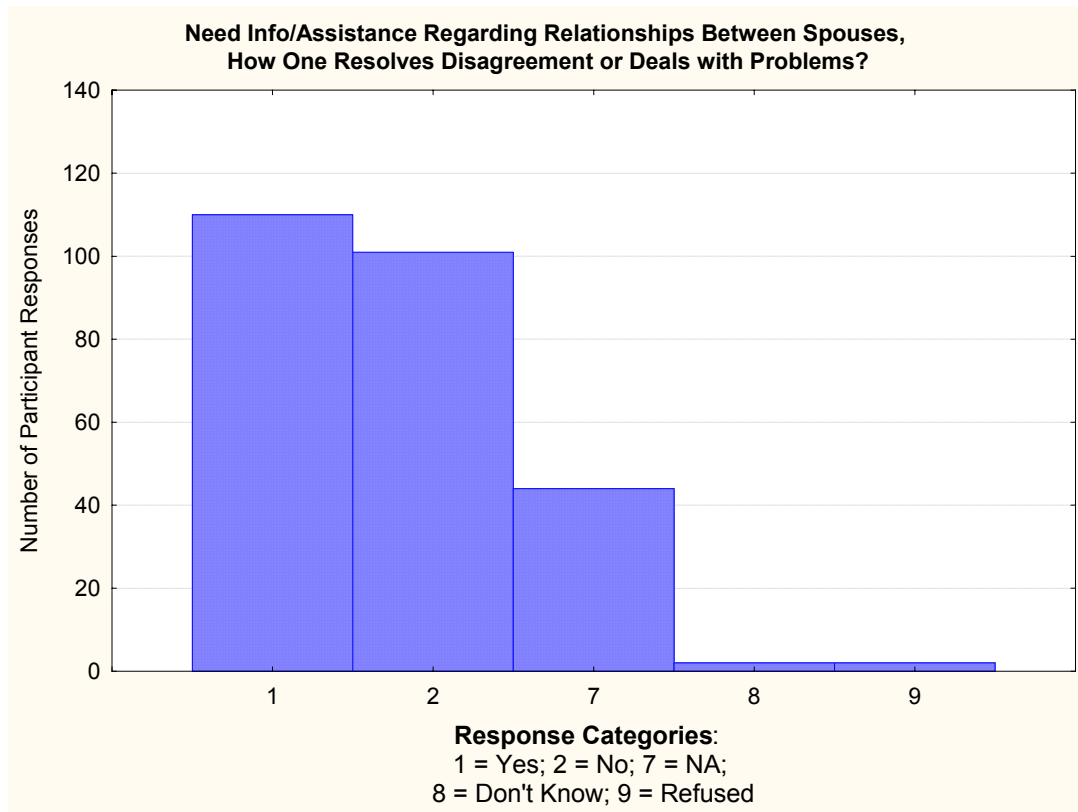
Need Info/Assistance Regarding Relationships Between Spouses, How One Resolves Disagreement or Deals with Problems?

Number of Participant Responses

140
120
100
80
60
40
20
0

1
2
7
8
9

Response Categories:
1 = Yes; 2 = No; 7 = NA;
8 = Don't Know; 9 = Refused